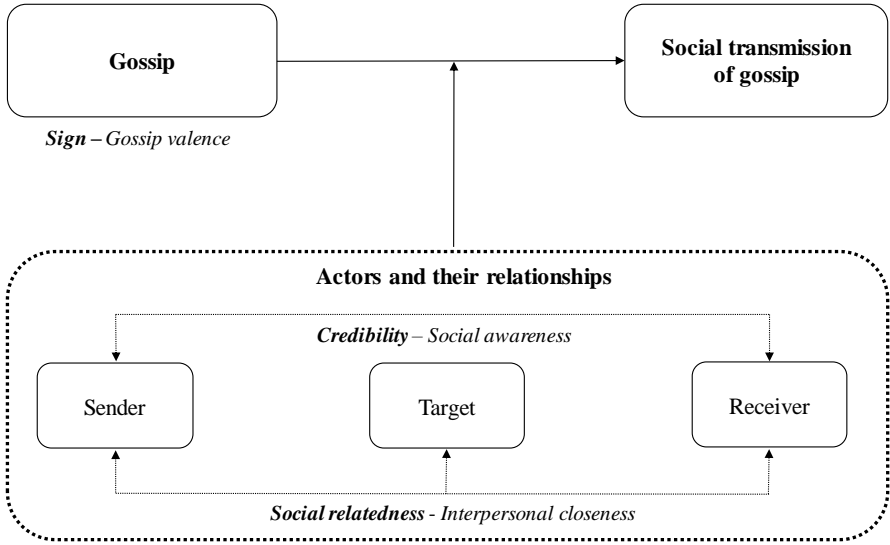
Gossip

Social transmission of gossip

*Sign – Gossip valence*

Actors and their relationships

*Credibility – Social awareness*

Sender

Target

Receiver

*Social relatedness - Interpersonal closeness*